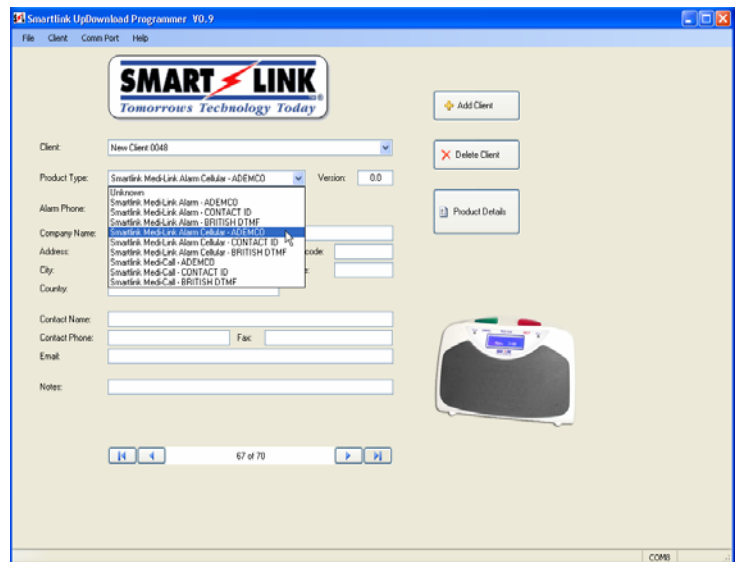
Smartlink UpDownload Programmer V0.9

File Client Comm Port Help

SMART LINK
Tomorrows Technology Today

Add Client

Delete Client

Product Details

Client: New Client 0048

Product Type: Smartlink Medi-Link Alarm Cellular - ADEMCO

Version: 0.0

Unknown
Smartlink Medi-Link Alarm - ADEMCO
Smartlink Medi-Link Alarm - CONTACT ID
Smartlink Medi-Link Alarm - BRITISH DTMF
Smartlink Medi-Link Alarm Cellular - ADEMCO
Smartlink Medi-Link Alarm Cellular - CONTACT ID
Smartlink Medi-Link Alarm Cellular - BRITISH DTMF
Smartlink Medi-Call - ADEMCO
Smartlink Medi-Call - CONTACT ID
Smartlink Medi-Call - BRITISH DTMF

Alarm Phone:

Company Name:

Address:

code

City:

County:

Contact Name:

Contact Phone:

Fax:

Email:

Notes:

67 of 70

COM8